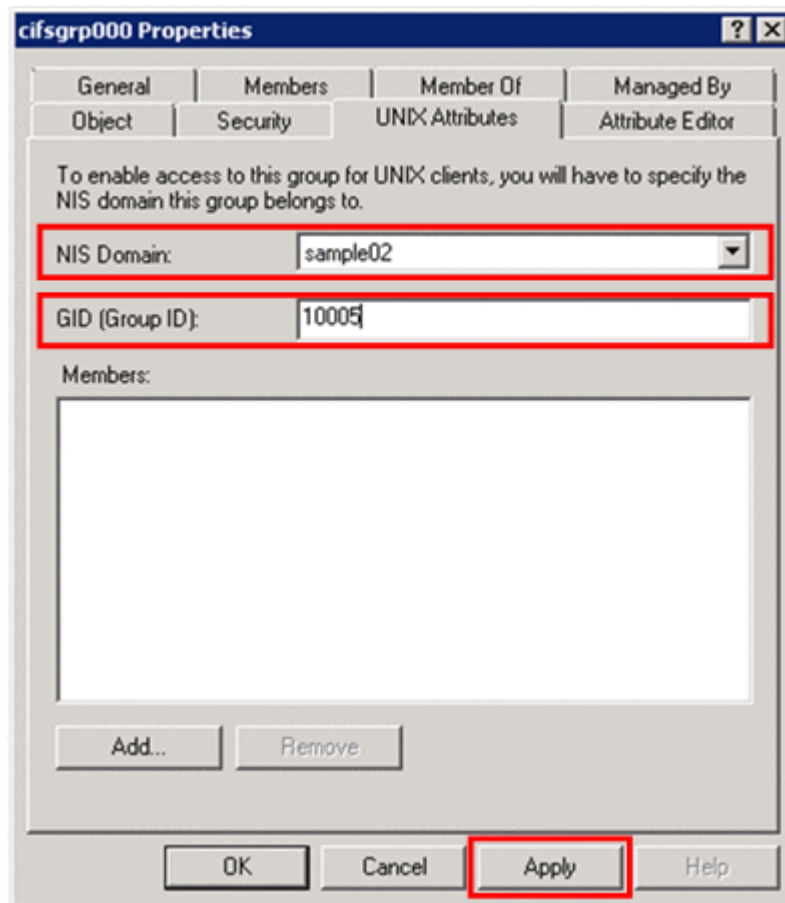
cifsgrp000 Properties

?

General | Members | Member Of | Managed By
Object | Security | UNIX Attributes | Attribute Editor

To enable access to this group for UNIX clients, you will have to specify the NIS domain this group belongs to.

NIS Domain: sample02

GID (Group ID): 10005

Members:

Add...

Remove

OK

Cancel

Apply

Help